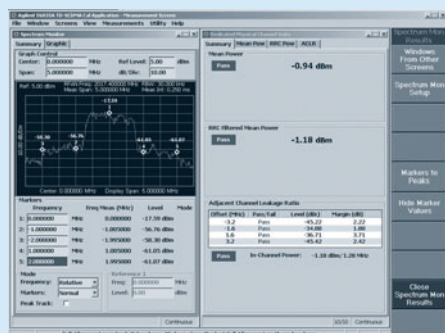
Agilent E6630A TD-SCDMA Cal Application - Measurement Screen
File Window Screens View Measurements Utility Help

Spectrum Monitor
Summary Graphic
Graph Control
Center: 0.000000 MHz
Ref Level: 5.00 dBm
Span: 5.000000 MHz
dB/Div: 10.00
Ref: 5.00 dBm
-17.39
-56.38
-56.76
-61.05
-61.07
Center: 0.000000 MHz
Display Span: 5.000000 MHz

Markers
| | Frequency | Freq Mean (MHz) | Level | Mode |
|---|---|---|---|---|
| 1: | 0.000000 | 0.000000 | -17.39 dBm | |
| 2: | 1.000000 | -1.005000 | -56.76 dBm | |
| 3: | -2.000000 | -1.995000 | -56.38 dBm | |
| 4: | 1.000000 | 1.995000 | -61.05 dBm | |
| 5: | 2.000000 | 1.995000 | -61.07 dBm | |

Mode
Frequency: Relative
Markers: Normal
Peak Track:
Reference 1
Freq: MHz
Level: dBm

Continuous

Summary Mean Pwr RRC Pwr ACLR
Mean Power
Pass
-0.94 dBm

RRC Filtered Mean Power
Pass
-1.18 dBm

Adjacent Channel Leakage Ratio
| Offset (MHz) | Pass/Fail | Level (dBc) | Margin (dB) |
|---|---|---|---|
| -3.2 | Pass | -45.22 | 2.22 |
| -1.6 | Pass | -34.88 | 1.88 |
| 1.6 | Pass | -36.71 | 3.71 |
| 3.2 | Pass | -45.42 | 2.42 |

Pass
In-Channel Power: -1.18 dBm/1.28 MHz

Continuous

Spectrum Mon Results
Windows From Other Screens
Spectrum Mon Setup
Markers to Peaks
Hide Marker Values
Close Spectrum Mon Results